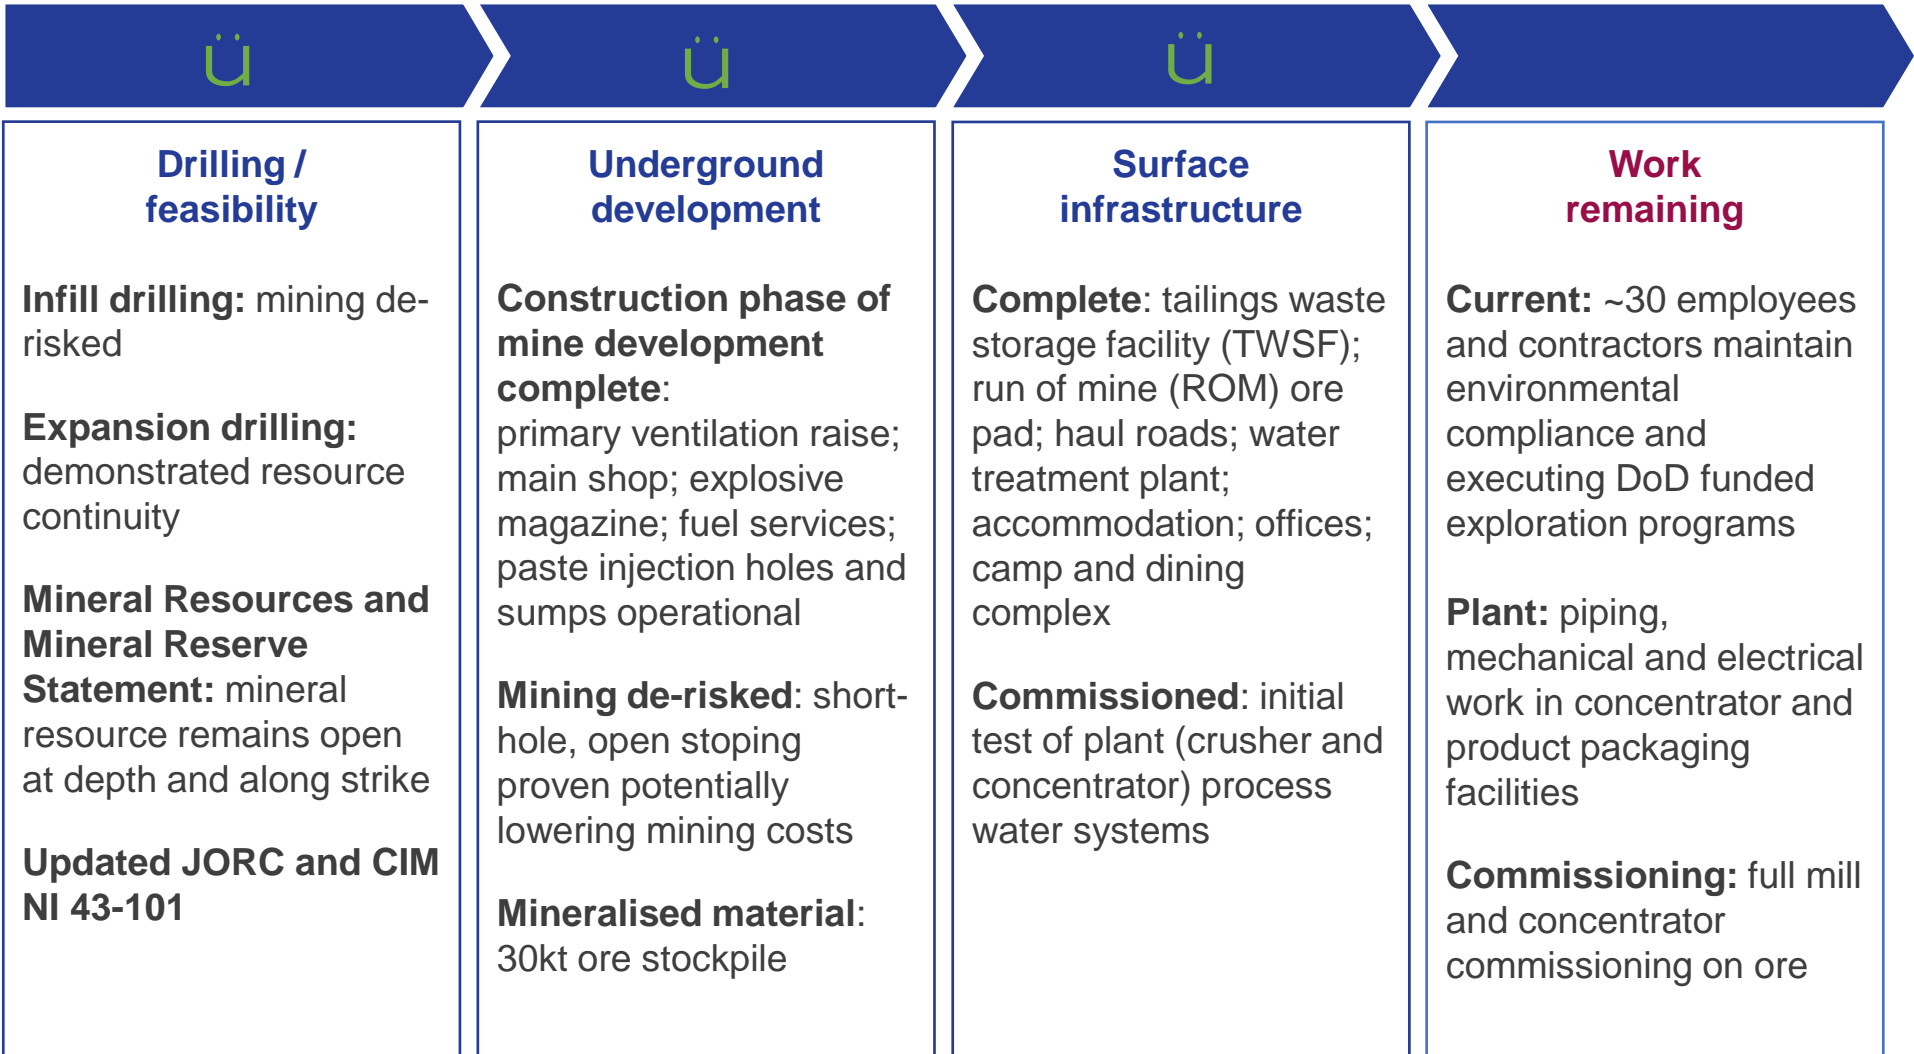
ü ü ü

Drilling / feasibility

Infill drilling: mining de-risked

Expansion drilling: demonstrated resource continuity

Mineral Resources and Mineral Reserve Statement: mineral resource remains open at depth and along strike

Updated JORC and CIM NI 43-101

Underground development

Construction phase of mine development complete: primary ventilation raise; main shop; explosive magazine; fuel services; paste injection holes and sumps operational

Mining de-risked: short-hole, open stoping proven potentially lowering mining costs

Mineralised material: 30kt ore stockpile

Surface infrastructure

Complete: tailings waste storage facility (TWSF); run of mine (ROM) ore pad; haul roads; water treatment plant; accommodation; offices; camp and dining complex

Commissioned: initial test of plant (crusher and concentrator) process water systems

Work remaining

Current: ~30 employees and contractors maintain environmental compliance and executing DoD funded exploration programs

Plant: piping, mechanical and electrical work in concentrator and product packaging facilities

Commissioning: full mill and concentrator commissioning on ore